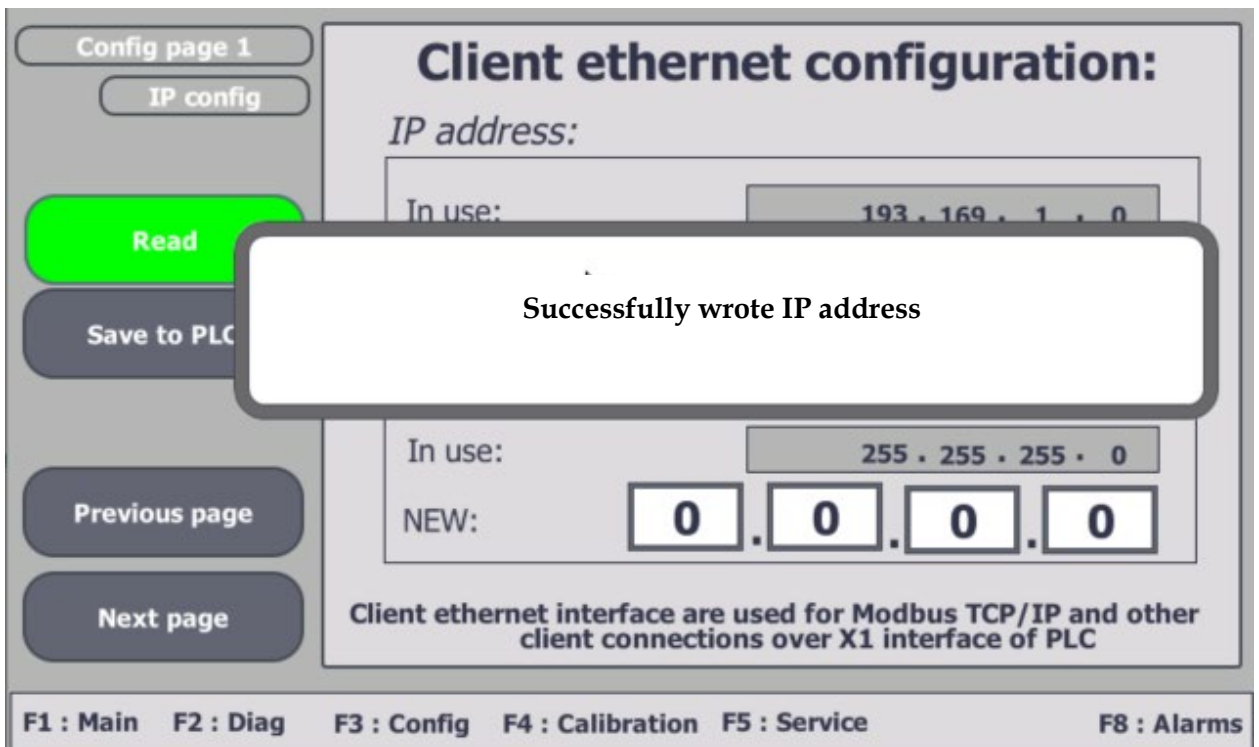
Config page 1

IP config

Client ethernet configuration:

IP address:

In use: 193 . 169 . 1 . 0

Read

Save to PLC

Successfully wrote IP address

In use: 255 . 255 . 255 . 0

NEW: 0 . 0 . 0 . 0

Previous page

Next page

Client ethernet interface are used for Modbus TCP/IP and other client connections over X1 interface of PLC

F1 : Main F2 : Diag F3 : Config F4 : Calibration F5 : Service F8 : Alarms